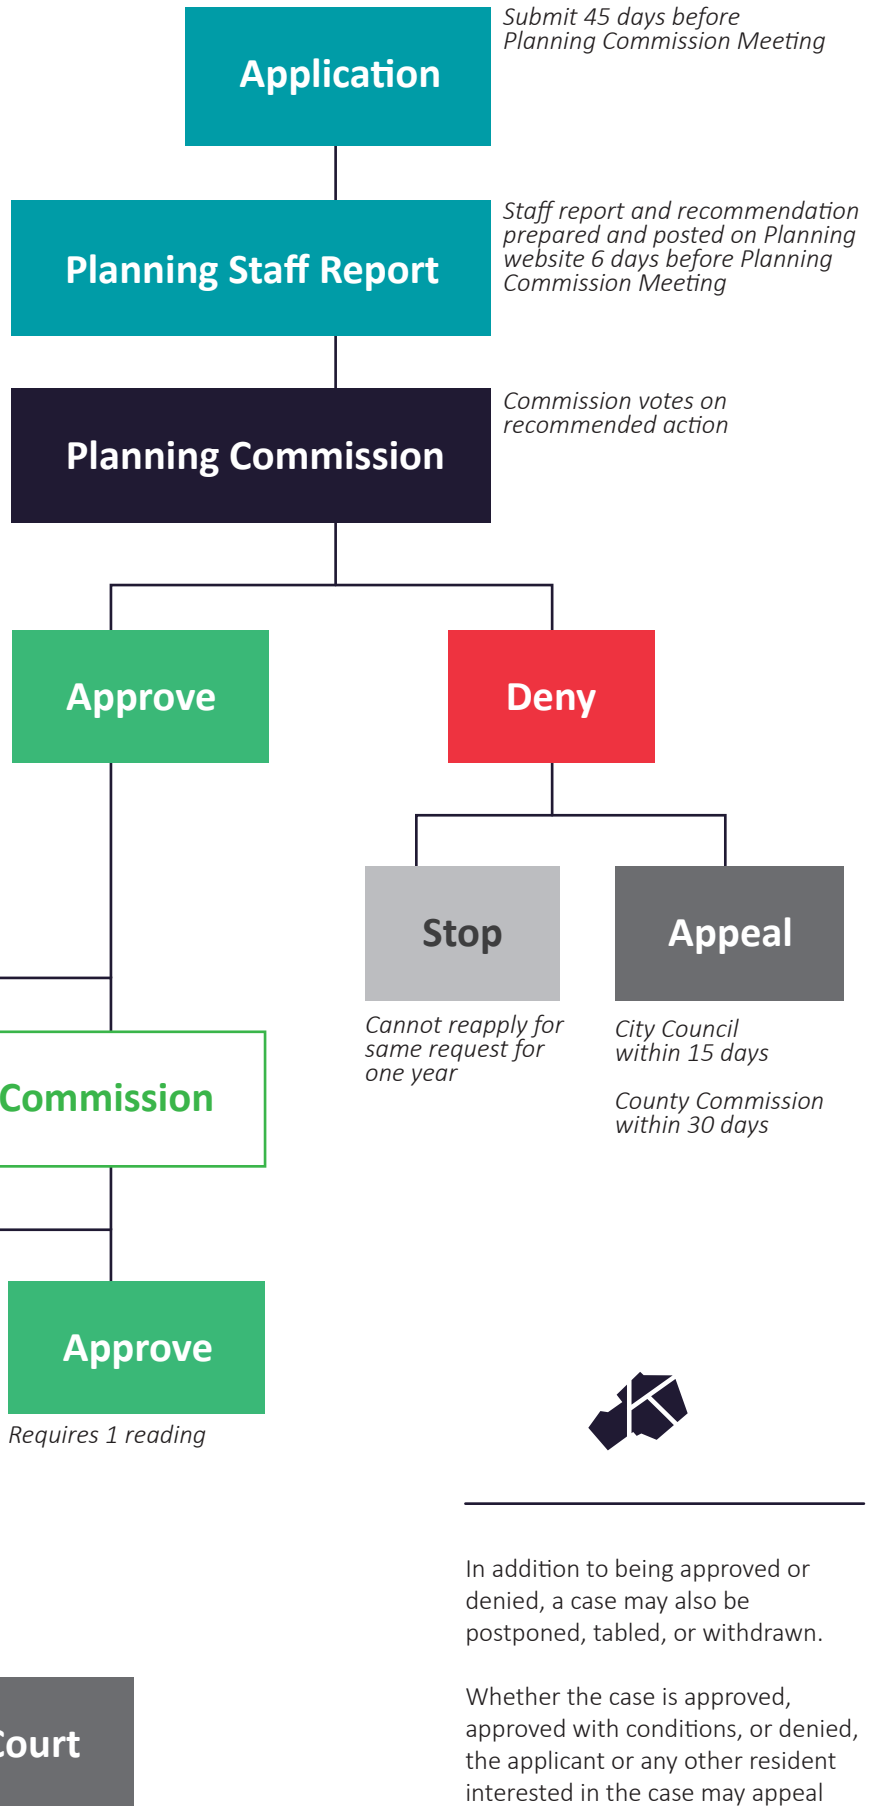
Application

Submit 45 days before Planning Commission Meeting

Planning Staff Report

Staff report and recommendation prepared and posted on Planning website 6 days before Planning Commission Meeting

Planning Commission

Commission votes on recommended action

Approve

Deny

Stop

Cannot reapply for same request for one year

Appeal

City Council within 15 days

County Commission within 30 days

Commission

Approve

Requires 1 reading

In addition to being approved or denied, a case may also be postponed, tabled, or withdrawn.

Whether the case is approved, approved with conditions, or denied, the applicant or any other resident interested in the case may appeal

Court